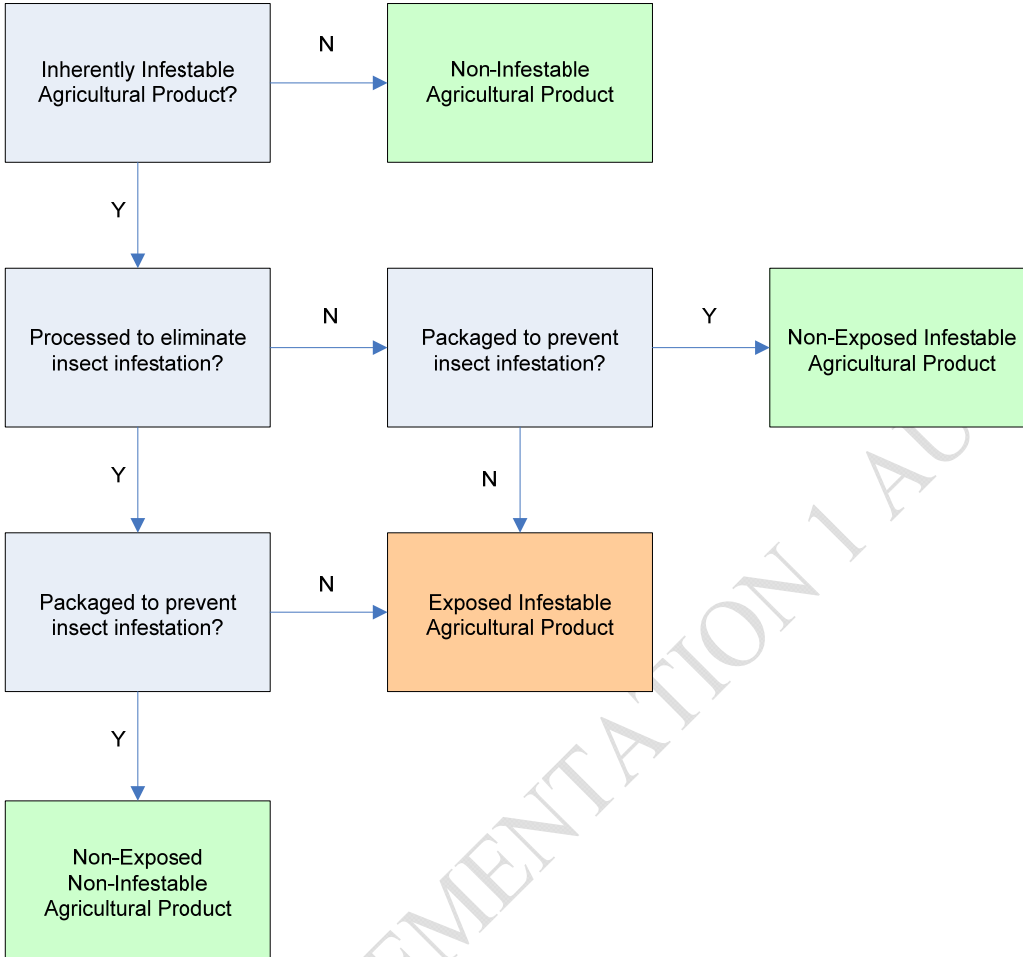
Inherently Infestable Agricultural Product?

N

Non-Infestable Agricultural Product

Y

Processed to eliminate insect infestation?

N

Packaged to prevent insect infestation?

Y

Non-Exposed Infestable Agricultural Product

Y

N

Packaged to prevent insect infestation?

N

Exposed Infestable Agricultural Product

Y

Non-Exposed Non-Infestable Agricultural Product

EMENTATION 1 AU